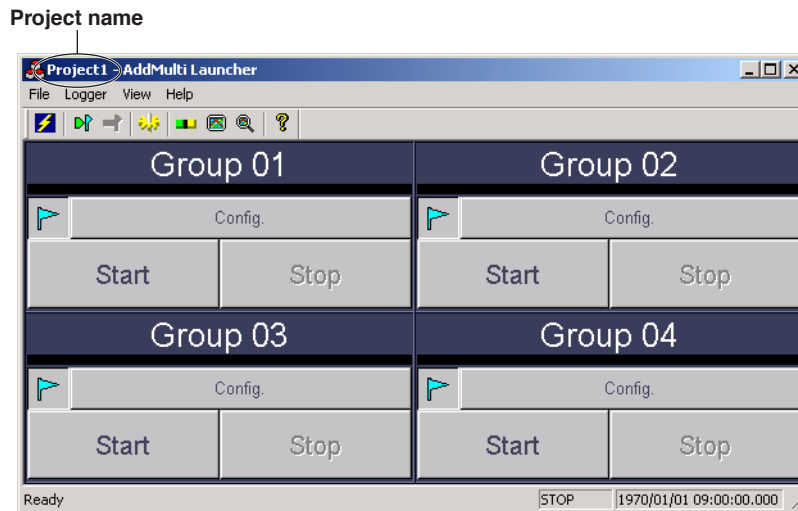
Project name

Project1 - AddMulti Launcher

File Logger View Help

Group 01

Config.

Start Stop

Group 02

Config.

Start Stop

Group 03

Config.

Start Stop

Group 04

Config.

Start Stop

Ready STOP 1970/01/01 09:00:00.000